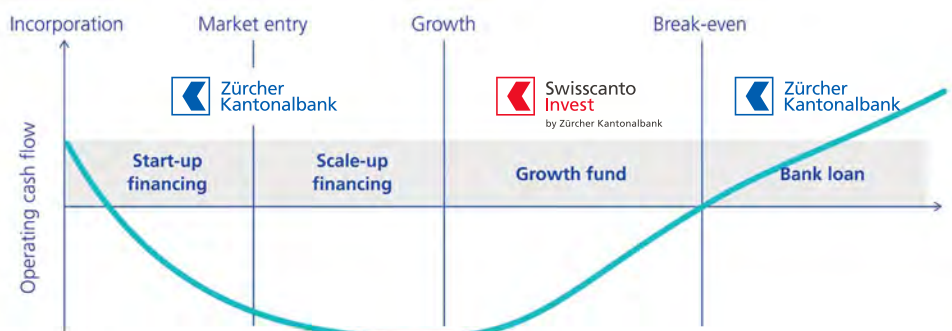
Incorporation
Market entry
Growth
Break-even

Zürcher Kantonalbank

Swisscanto Invest
by Zürcher Kantonalbank

Zürcher Kantonalbank

Operating cash flow

Start-up financing

Scale-up financing

Growth fund

Bank loan